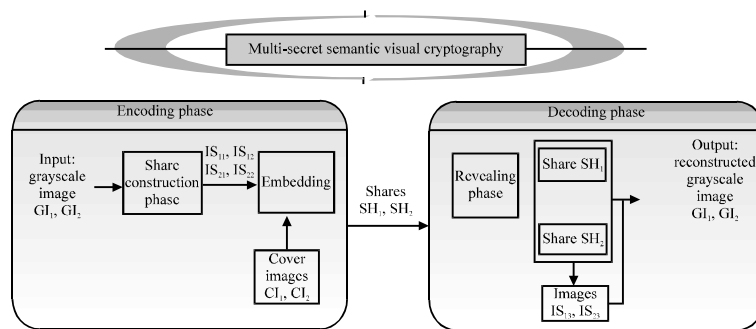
Multi-secret semantic visual cryptography

Encoding phase

Input: grayscale image $GI_1$, $GI_2$

Share construction phase

$IS_{11}$, $IS_{12}$
$IS_{21}$, $IS_{22}$

Embedding

Cover images $CI_1$, $CI_2$

Shares $SH_1$, $SH_2$

Decoding phase

Revealing phase

Share $SH_1$

Share $SH_2$

Images $IS_{13}$, $IS_{23}$

Output: reconstructed grayscale image $GI_1$, $GI_2$